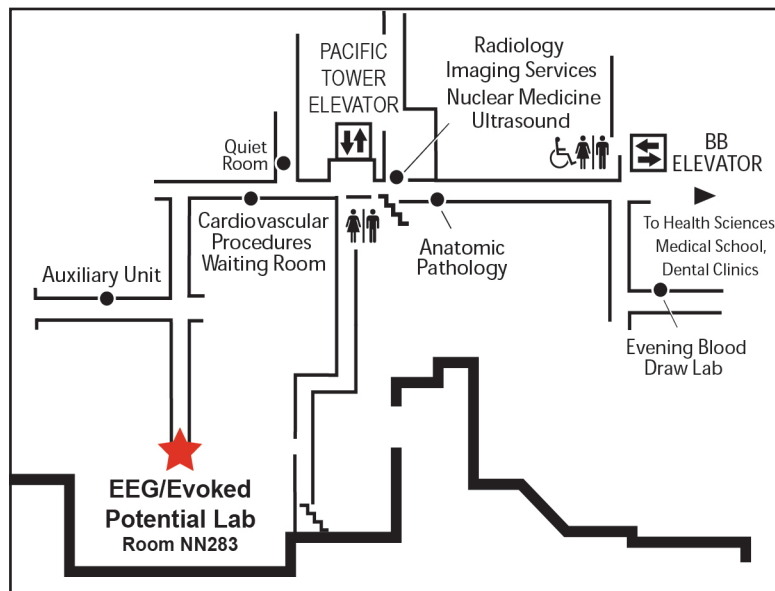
PACIFIC TOWER ELEVATOR

Radiology Imaging Services Nuclear Medicine Ultrasound

Quiet Room

BB ELEVATOR

Cardiovascular Procedures Waiting Room

Anatomic Pathology

To Health Sciences Medical School, Dental Clinics

Auxiliary Unit

Evening Blood Draw Lab

EEG/Evoked Potential Lab
Room NN283